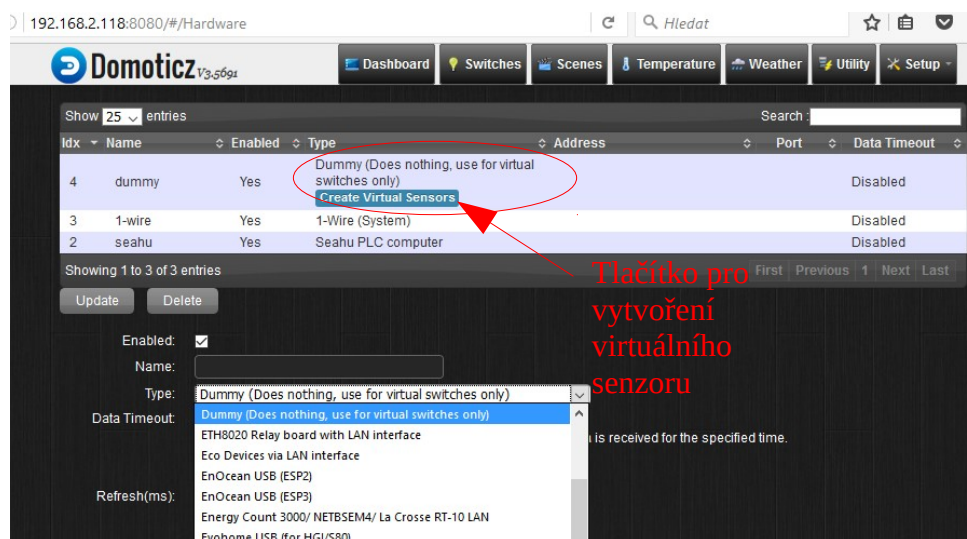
192.168.2.118:8080/#/Hardware

Hledat

Domoticz V3.5691

Dashboard | Switches | Scenes | Temperature | Weather | Utility | Setup

Show 25 entries

Search:

| Idx | Name | Enabled | Type | Address | Port | Data Timeout |
|---|---|---|---|---|---|---|
| 4 | dummy | Yes | Dummy (Does nothing, use for virtual switches only) Create Virtual Sensors | | | Disabled |
| 3 | 1-wire | Yes | 1-Wire (System) | | | Disabled |
| 2 | seahu | Yes | Seahu PLC computer | | | Disabled |

Showing 1 to 3 of 3 entries

First | Previous | 1 | Next | Last

Tlačítko pro vytvoření virtuálního senzoru

Update | Delete

Enabled:

Name:

Type: Dummy (Does nothing, use for virtual switches only)

Data Timeout:

Refresh(ms):

Dummy (Does nothing, use for virtual switches only)
ETH8020 Relay board with LAN interface
Eco Devices via LAN interface
EnOcean USB (ESP2)
EnOcean USB (ESP3)
Energy Count 3000/ NETBSEM4/ La Crosse RT-10 LAN
Evohome USB (for HGI/S80)

n is received for the specified time.